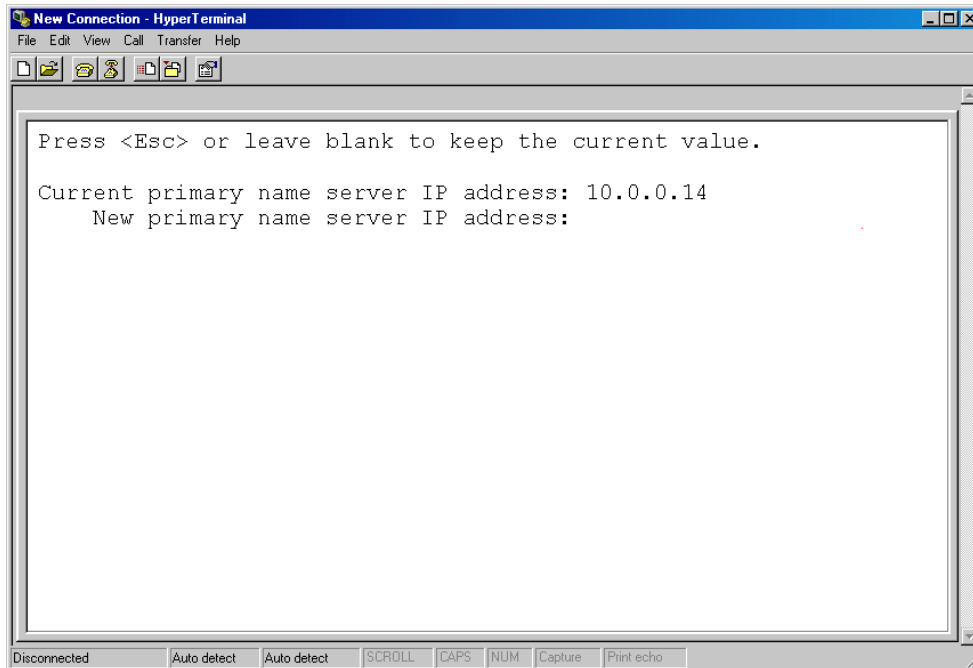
New Connection - HyperTerminal
File Edit View Call Transfer Help

Press <Esc> or leave blank to keep the current value.

Current primary name server IP address: 10.0.0.14
New primary name server IP address:

Disconnected | Auto detect | Auto detect | SCROLL | CAPS | NUM | Capture | Print echo